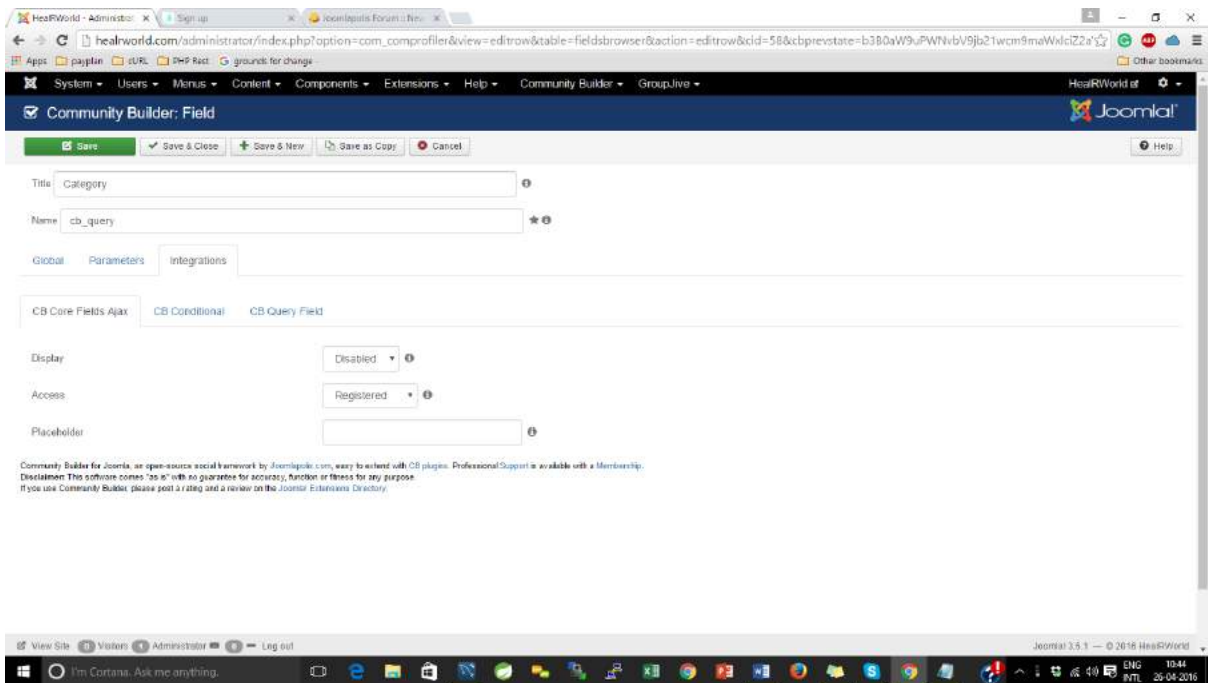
HealRWorld - Administrat × | Sign up × | Joomlapolis Forum :: New ×

healrworld.com/administrator/index.php?option=com_comprofiler&view=editrow&table=fieldsbrowser&action=editrow&cid=58&cbprevstate=b3B0aW9uPWNvbV9jb21wcm9maWxlciZ2a

Apps | payplan | cURL | PHP Rest | grounds for change | Other bookmarks

System ▾ Users ▾ Menus ▾ Content ▾ Components ▾ Extensions ▾ Help ▾ Community Builder ▾ GroupJive ▾ HealRWorld ▾

Community Builder: Field

Joomla!

Save | Save & Close | Save & New | Save as Copy | Cancel | Help

Title Category

Name cb_query

Global | Parameters | Integrations

CB Core Fields Ajax | CB Conditional | CB Query Field

Display Disabled

Access Registered

Placeholder

Community Builder for Joomla, an open-source social framework by Joomlapolis.com, easy to extend with CB plugins. Professional Support is available with a Membership.
Disclaimer: This software comes "as is" with no guarantee for accuracy, function or fitness for any purpose.
If you use Community Builder, please post a rating and a review on the Joomla! Extensions Directory.

View Site | 0 Visitors | 1 Administrator | 0 | Log out

Joomla! 3.5.1 — © 2016 HealRWorld

I'm Cortana. Ask me anything.

ENG INTL 10:44 26-04-2016